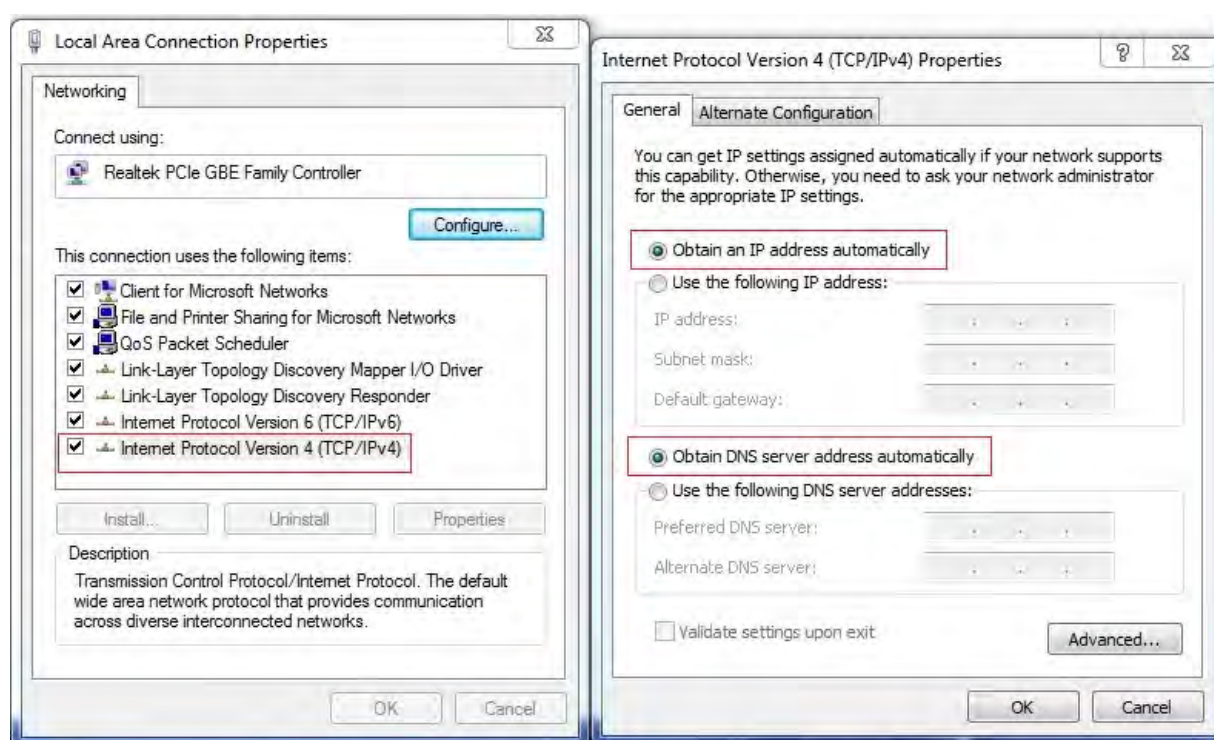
Local Area Connection Properties

Networking

Connect using:

Realtek PCIe GBE Family Controller

Configure...

This connection uses the following items:

Client for Microsoft Networks
File and Printer Sharing for Microsoft Networks
QoS Packet Scheduler
Link-Layer Topology Discovery Mapper I/O Driver
Link-Layer Topology Discovery Responder
Internet Protocol Version 6 (TCP/IPv6)
Internet Protocol Version 4 (TCP/IPv4)

Install...
Uninstall
Properties

Description
Transmission Control Protocol/Internet Protocol. The default wide area network protocol that provides communication across diverse interconnected networks.

OK
Cancel

Internet Protocol Version 4 (TCP/IPv4) Properties

General
Alternate Configuration

You can get IP settings assigned automatically if your network supports this capability. Otherwise, you need to ask your network administrator for the appropriate IP settings.

Obtain an IP address automatically
Use the following IP address:
IP address:
Subnet mask:
Default gateway:

Obtain DNS server address automatically
Use the following DNS server addresses:
Preferred DNS server:
Alternate DNS server:

Validate settings upon exit
Advanced...

OK
Cancel